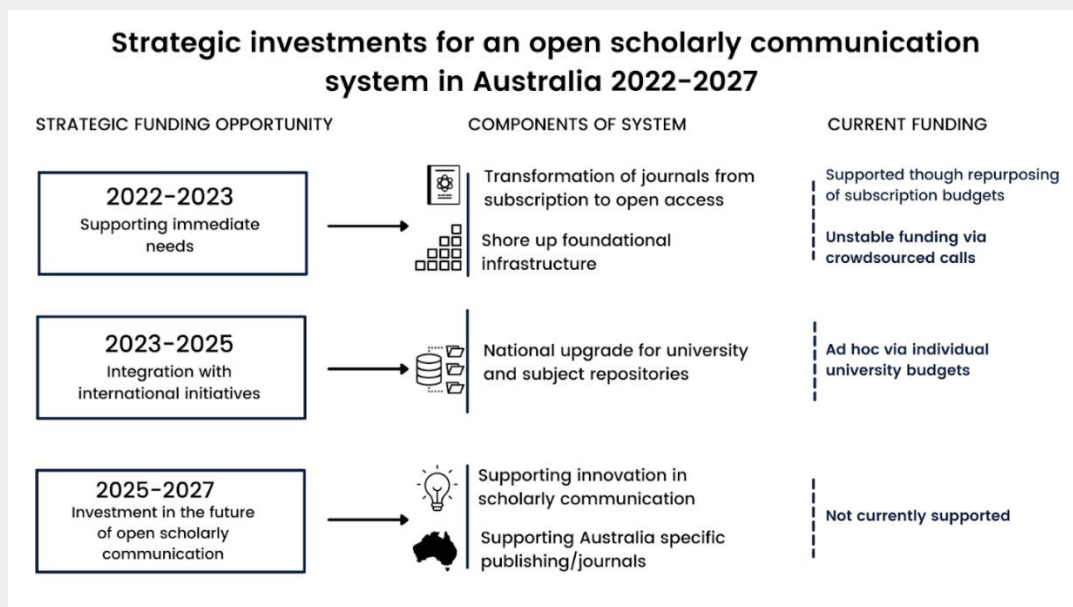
Strategic investments for an open scholarly communication system in Australia 2022-2027

STRATEGIC FUNDING OPPORTUNITY

COMPONENTS OF SYSTEM

CURRENT FUNDING

2022-2023
Supporting immediate needs

Transformation of journals from subscription to open access

Shore up foundational infrastructure

Supported though repurposing of subscription budgets

Unstable funding via crowdsourced calls

2023-2025
Integration with international initiatives

National upgrade for university and subject repositories

Ad hoc via individual university budgets

2025-2027
Investment in the future of open scholarly communication

Supporting innovation in scholarly communication

Supporting Australia specific publishing/journals

Not currently supported